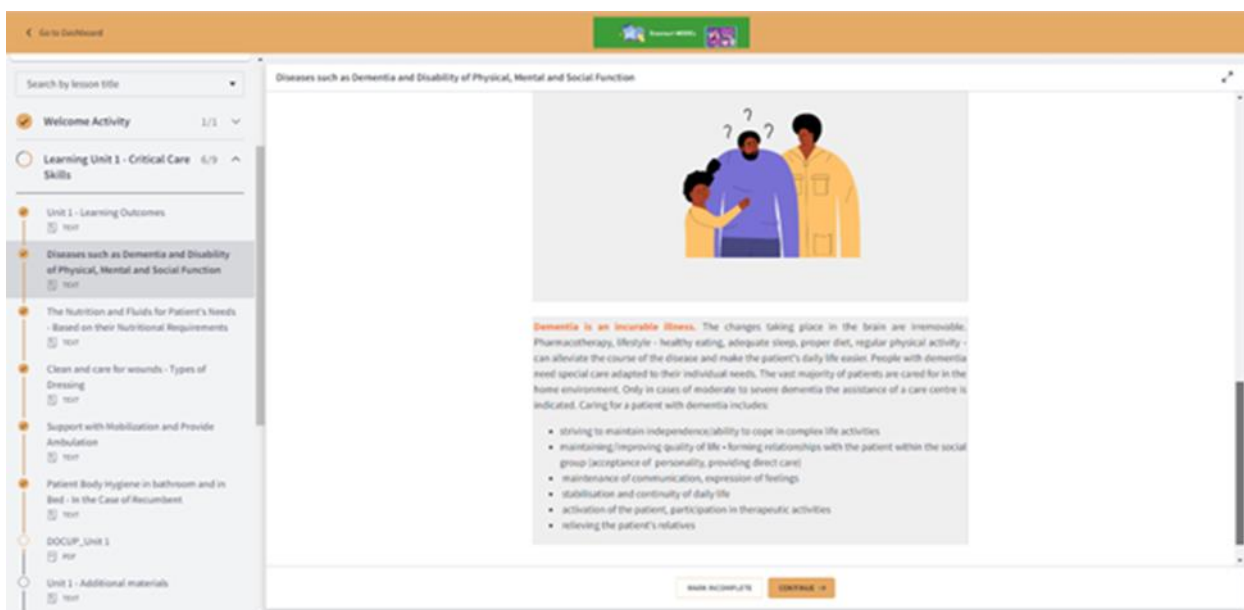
< Go to Dashboard

Search by lesson title

Welcome Activity 1/1

Learning Unit 1 - Critical Care Skills 6/9

Unit 1 - Learning Outcomes
TEXT

Diseases such as Dementia and Disability of Physical, Mental and Social Function
TEXT

The Nutrition and Fluids for Patient's Needs - Based on their Nutritional Requirements
TEXT

Clean and care for wounds - Types of Dressing
TEXT

Support with Mobilization and Provide Ambulation
TEXT

Patient Body Hygiene in bathroom and in Bed - In the Case of Recumbent
TEXT

DOCUP_Unit 1
PDF

Unit 1 - Additional materials
TEXT

Diseases such as Dementia and Disability of Physical, Mental and Social Function

Dementia is an incurable illness. The changes taking place in the brain are irremovable. Pharmacotherapy, lifestyle - healthy eating, adequate sleep, proper diet, regular physical activity - can alleviate the course of the disease and make the patient's daily life easier. People with dementia need special care adapted to their individual needs. The vast majority of patients are cared for in the home environment. Only in cases of moderate to severe dementia the assistance of a care centre is indicated. Caring for a patient with dementia includes:

- striving to maintain independence/ability to cope in complex life activities
- maintaining/improving quality of life • forming relationships with the patient within the social group (acceptance of personality, providing direct care)
- maintenance of communication, expression of feelings
- stabilisation and continuity of daily life
- activation of the patient, participation in therapeutic activities
- relieving the patient's relatives

MARK INCOMPLETE CONTINUE